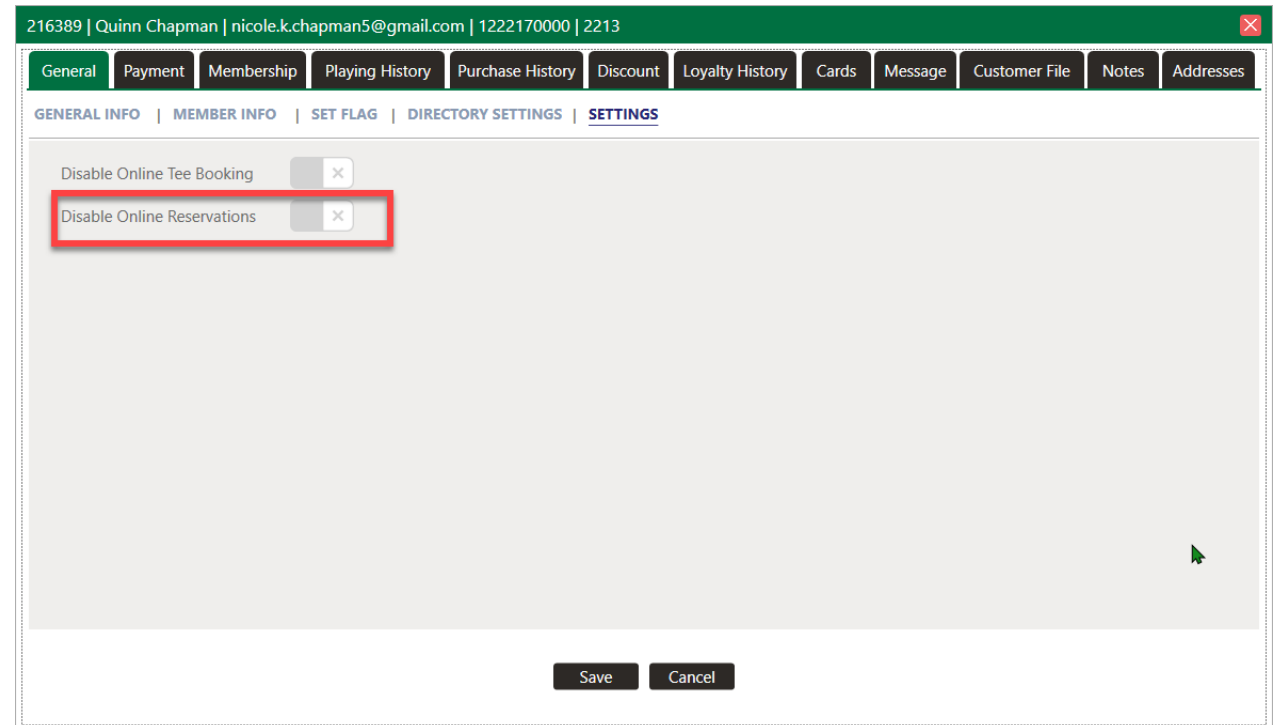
216389 | Quinn Chapman | nicole.k.chapman5@gmail.com | 1222170000 | 2213

General | Payment | Membership | Playing History | Purchase History | Discount | Loyalty History | Cards | Message | Customer File | Notes | Addresses

GENERAL INFO | MEMBER INFO | SET FLAG | DIRECTORY SETTINGS | SETTINGS

Disable Online Tee Booking ×

Disable Online Reservations ×

Save Cancel